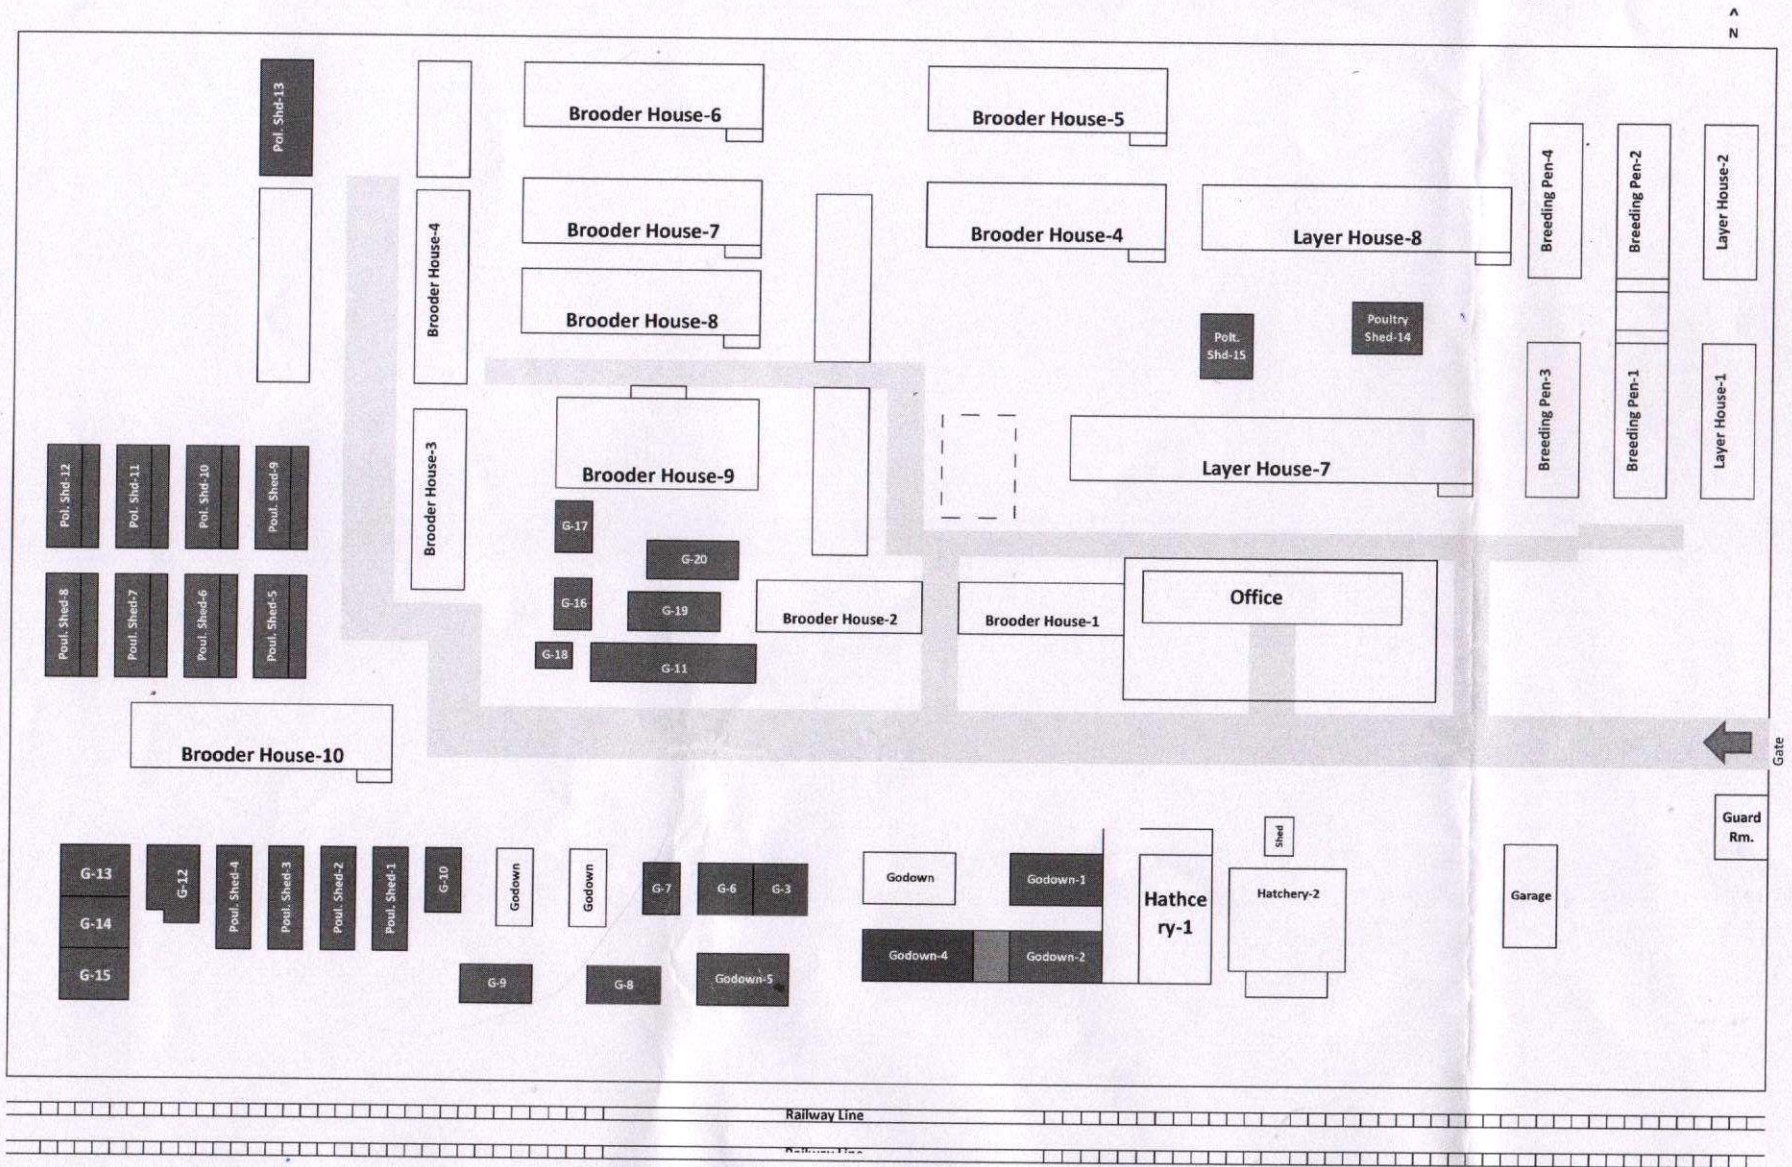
^
N

Pol. Shd-13

Brooder House-6

Brooder House-5

Brooder House-7

Brooder House-4

Layer House-8

Breeding Pen-4

Breeding Pen-2

Layer House-2

Brooder House-4

Brooder House-8

Polt. Shd-15

Poultry Shed-14

Brooder House-3

Brooder House-9

Layer House-7

Breeding Pen-3

Breeding Pen-1

Layer House-1

Pol. Shd-12

Pol. Shd-11

Pol. Shd-10

Poul. Shed-9

G-17

G-20

Poul. Shed-8

Poul. Shed-7

Poul. Shed-6

Poul. Shed-5

G-16

G-19

Brooder House-2

Brooder House-1

Office

G-18

G-11

Brooder House-10

Gate

Guard Rm.

G-13

G-14

G-15

G-12

Poul. Shed-4

Poul. Shed-3

Poul. Shed-2

Poul. Shed-1

G-10

Godown

Godown

G-7

G-6

G-3

Godown

Godown-1

Hathcery-1

Shed

Hatchery-2

Garage

Godown-4

Godown-2

G-9

G-8

Godown-5

Railway Line

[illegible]